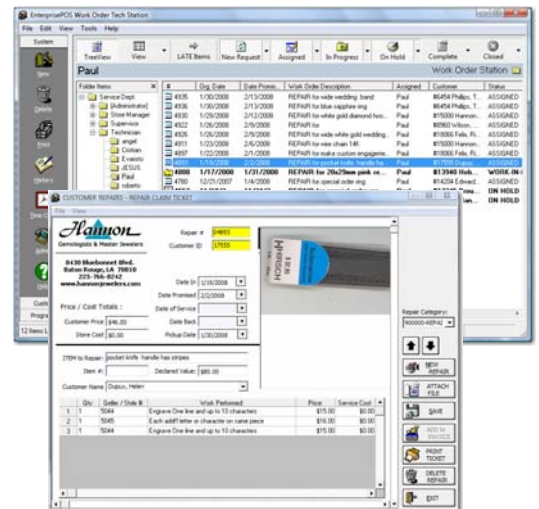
EnterprisePOS Work Order Tech Station

File Edit View Tools Help

System

New

Delete

Print

History

TreeView View LATE Items New Request Assigned In Progress On Hold Complete Closed

Paul

Work Order Station

Folder Items

Service Dept
[Administrator]
Store Manager
Supervisor
Technician
angel
Cristian
Evaristo
JESUS
Paul
roberto

| # | Org. Date | Date Promi... | Work Order Description | Assigned | Customer | Status |
|---|---|---|---|---|---|---|
| 4936 | 1/30/2008 | 2/13/2008 | REPAIR for wide wedding band | Paul | #6454 Phillips, T... | ASSIGNED |
| 4936 | 1/30/2008 | 2/13/2008 | REPAIR for blue sapphire ring | Paul | #6454 Phillips, T... | ASSIGNED |
| 4930 | 1/29/2008 | 2/12/2008 | REPAIR for white gold diamond hoo... | Paul | #15000 Hannon... | ASSIGNED |
| 4922 | 1/26/2008 | 2/9/2008 | REPAIR for | Paul | #8960 Wilson,... | ASSIGNED |
| 4916 | 1/25/2008 | 2/8/2008 | REPAIR for white gold wedding... | Paul | #18066 Felix, R... | ASSIGNED |
| 4911 | 1/23/2008 | 2/6/2008 | REPAIR for wire chain 14K | Paul | #15000 Hannon... | ASSIGNED |
| 4897 | 1/22/2008 | 2/1/2008 | REPAIR for make custom engageme... | Paul | #18066 Felix, R... | ASSIGNED |
| 4893 | 1/18/2008 | 2/2/2008 | REPAIR for pocket knife handle ha... | Paul | #17555 Dupuy,... | ASSIGNED |
| 4888 | 1/17/2008 | 1/31/2008 | REPAIR for 20x29mm pink m... | Paul | #13940 Hob... | WORK IN... |
| 4780 | 12/27/2007 | 1/31/2008 | REPAIR for special order ring | Paul | #14284 Edward... | ON HOLD |
| 4708 | | | | Paul | | ON HOLD |

12 Items L...

CUSTOMER REPAIRS - REPAIR CLAIM TICKET

File View

Hannon
Gemologists & Master Jewelers

8430 Bluebonnet Blvd.
Baton Rouge, LA 70810
225-766-8242
www.hannonjewelers.com

Repair # 04893
Customer ID 17555

Date In 1/18/2008
Date Promised 2/2/2008
Date of Service
Date Back
Pickup Date 1/30/2008

Price / Cost Totals :
Customer Price $46.00
Store Cost $0.00

ITEM for Repair: pocket knife handle has stripes
Item #:
Declared Value: $80.00
Customer Name Dupuy, Helen

Repair Category:
900000-REPAI

| | Qty | Seller / Style # | Work Performed | Price | Service Cost |
|---|---|---|---|---|---|
| 1 | 1 | 5044 | Engrave One line and up to 10 characters | $15.00 | $0.00 |
| 2 | 1 | 5045 | Each addt'l letter or character on same piece | $16.00 | $0.00 |
| 3 | 1 | 5044 | Engrave One line and up to 10 characters | $15.00 | $0.00 |

NEW REPAIR
ATTACH FILE
SAVE
ADD to INVOICE
PRINT TICKET
DELETE REPAIR
EXIT

Cust
Progr